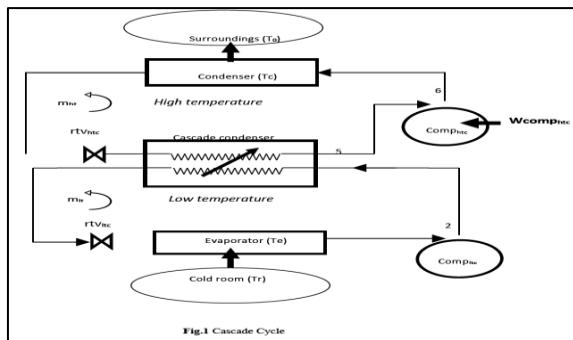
Surroundings ($T_0$)

Condenser (Tc)

$m_{ht}$

High temperature

6

Comp$_{htc}$

Wcomp$_{htc}$

rtv$_{htc}$

Cascade condenser

5

$m_{lt}$

Low temperature

rtv$_{ltc}$

2

Evaporator (Te)

Comp$_{ltc}$

Cold room (Tr)

Fig.1 Cascade Cycle